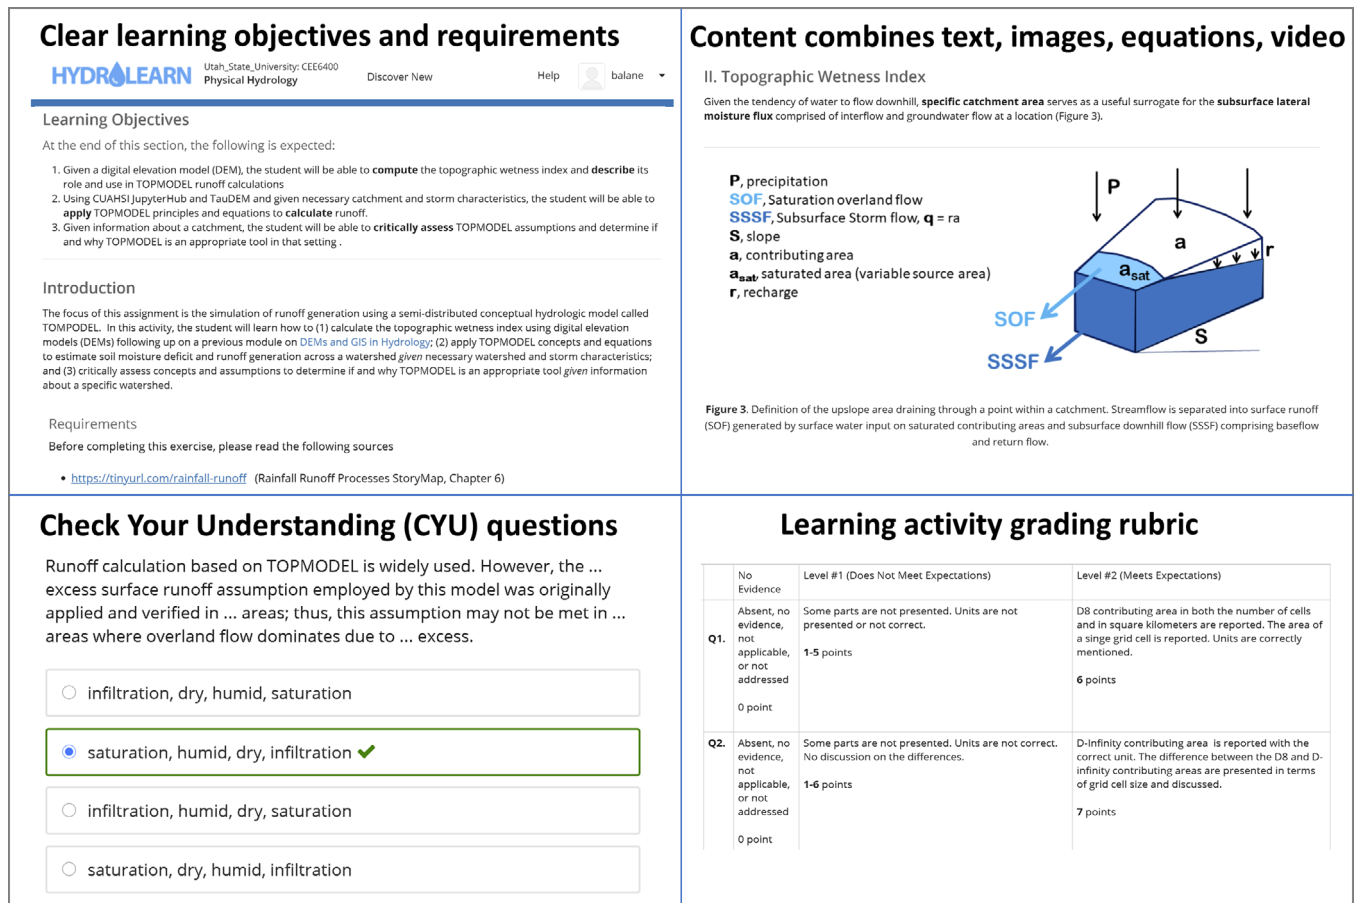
Clear learning objectives and requirements

HYDROLEARN Utah_State_University: CEE6400 Physical Hydrology Discover New Help balane

Learning Objectives

At the end of this section, the following is expected:

1. Given a digital elevation model (DEM), the student will be able to compute the topographic wetness index and describe its role and use in TOPMODEL runoff calculations
2. Using CUAHSI JupyterHub and TauDEM and given necessary catchment and storm characteristics, the student will be able to apply TOPMODEL principles and equations to calculate runoff.
3. Given information about a catchment, the student will be able to critically assess TOPMODEL assumptions and determine if and why TOPMODEL is an appropriate tool in that setting .

Introduction

The focus of this assignment is the simulation of runoff generation using a semi-distributed conceptual hydrologic model called TOPMODEL. In this activity, the student will learn how to (1) calculate the topographic wetness index using digital elevation models (DEMs) following up on a previous module on DEMs and GIS in Hydrology; (2) apply TOPMODEL concepts and equations to estimate soil moisture deficit and runoff generation across a watershed given necessary watershed and storm characteristics; and (3) critically assess concepts and assumptions to determine if and why TOPMODEL is an appropriate tool given information about a specific watershed.

Requirements

Before completing this exercise, please read the following sources

• https://tinyurl.com/rainfall-runoff (Rainfall Runoff Processes StoryMap, Chapter 6)

Content combines text, images, equations, video

II. Topographic Wetness Index

Given the tendency of water to flow downhill, specific catchment area serves as a useful surrogate for the subsurface lateral moisture flux comprised of interflow and groundwater flow at a location (Figure 3).

P, precipitation
SOF, Saturation overland flow
SSSF, Subsurface Storm flow, q = ra
S, slope
a, contributing area
$a_{sat}$, saturated area (variable source area)
r, recharge

P
a
r
$a_{sat}$
SOF
S
SSSF

Figure 3. Definition of the upslope area draining through a point within a catchment. Streamflow is separated into surface runoff (SOF) generated by surface water input on saturated contributing areas and subsurface downhill flow (SSSF) comprising baseflow and return flow.

Check Your Understanding (CYU) questions

Runoff calculation based on TOPMODEL is widely used. However, the ... excess surface runoff assumption employed by this model was originally applied and verified in ... areas; thus, this assumption may not be met in ... areas where overland flow dominates due to ... excess.

infiltration, dry, humid, saturation

saturation, humid, dry, infiltration

infiltration, humid, dry, saturation

saturation, dry, humid, infiltration

Learning activity grading rubric

| | No Evidence | Level #1 (Does Not Meet Expectations) | Level #2 (Meets Expectations) |
|---|---|---|---|
| Q1. | Absent, no evidence, not applicable, or not addressed<br>0 point | Some parts are not presented. Units are not presented or not correct.<br>1-5 points | D8 contributing area in both the number of cells and in square kilometers are reported. The area of a singe grid cell is reported. Units are correctly mentioned.<br>6 points |
| Q2. | Absent, no evidence, not applicable, or not addressed<br>0 point | Some parts are not presented. Units are not correct. No discussion on the differences.<br>1-6 points | D-Infinity contributing area is reported with the correct unit. The difference between the D8 and D-infinity contributing areas are presented in terms of grid cell size and discussed.<br>7 points |